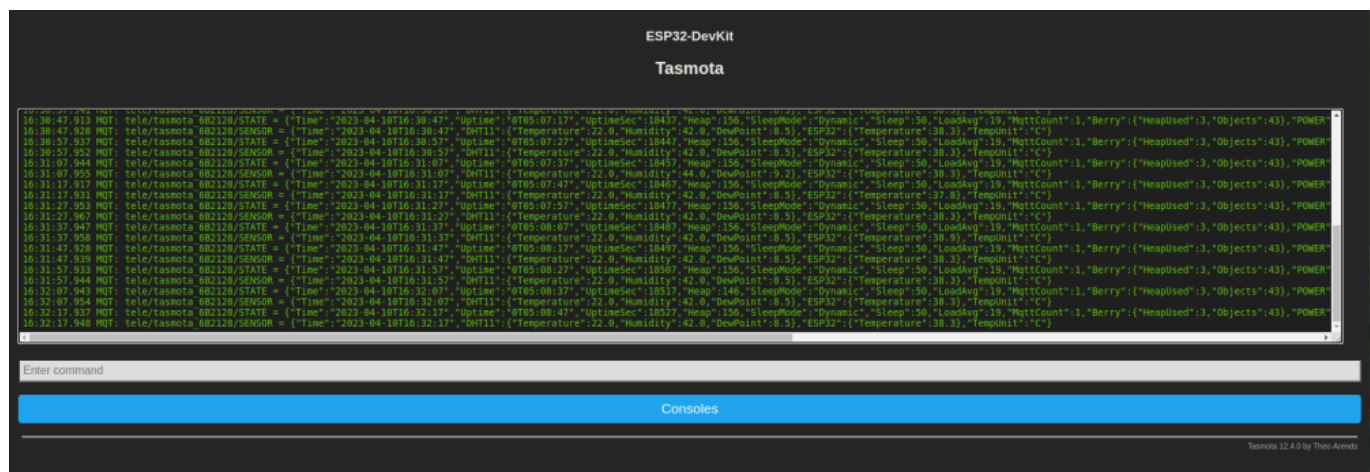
ESP32-DevKit

Tasmota

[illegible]
16:30:47.913 MQT: tele/tasmota_6B2128/STATE = {"Time":"2023-04-10T16:30:47","Uptime":"0T05:07:17","UptimeSec":18437,"Heap":156,"SleepMode":"Dynamic","Sleep":50,"LoadAvg":19,"MqttCount":1,"Berry":{"HeapUsed":3,"Objects":43},"POWER"
16:30:47.928 MQT: tele/tasmota_6B2128/SENSOR = {"Time":"2023-04-10T16:30:47","DHT11":{"Temperature":22.0,"Humidity":42.0,"DewPoint":8.5},"ESP32":{"Temperature":38.3},"TempUnit":"C"}
16:30:57.937 MQT: tele/tasmota_6B2128/STATE = {"Time":"2023-04-10T16:30:57","Uptime":"0T05:07:27","UptimeSec":18447,"Heap":156,"SleepMode":"Dynamic","Sleep":50,"LoadAvg":19,"MqttCount":1,"Berry":{"HeapUsed":3,"Objects":43},"POWER"
16:30:57.952 MQT: tele/tasmota_6B2128/SENSOR = {"Time":"2023-04-10T16:30:57","DHT11":{"Temperature":22.0,"Humidity":42.0,"DewPoint":8.5},"ESP32":{"Temperature":38.3},"TempUnit":"C"}
16:31:07.944 MQT: tele/tasmota_6B2128/STATE = {"Time":"2023-04-10T16:31:07","Uptime":"0T05:07:37","UptimeSec":18457,"Heap":156,"SleepMode":"Dynamic","Sleep":50,"LoadAvg":19,"MqttCount":1,"Berry":{"HeapUsed":3,"Objects":43},"POWER"
16:31:07.955 MQT: tele/tasmota_6B2128/SENSOR = {"Time":"2023-04-10T16:31:07","DHT11":{"Temperature":22.0,"Humidity":44.0,"DewPoint":9.2},"ESP32":{"Temperature":38.3},"TempUnit":"C"}
16:31:17.917 MQT: tele/tasmota_6B2128/STATE = {"Time":"2023-04-10T16:31:17","Uptime":"0T05:07:47","UptimeSec":18467,"Heap":156,"SleepMode":"Dynamic","Sleep":50,"LoadAvg":19,"MqttCount":1,"Berry":{"HeapUsed":3,"Objects":43},"POWER"
16:31:17.933 MQT: tele/tasmota_6B2128/SENSOR = {"Time":"2023-04-10T16:31:17","DHT11":{"Temperature":22.0,"Humidity":42.0,"DewPoint":8.5},"ESP32":{"Temperature":37.8},"TempUnit":"C"}
16:31:27.953 MQT: tele/tasmota_6B2128/STATE = {"Time":"2023-04-10T16:31:27","Uptime":"0T05:07:57","UptimeSec":18477,"Heap":156,"SleepMode":"Dynamic","Sleep":50,"LoadAvg":19,"MqttCount":1,"Berry":{"HeapUsed":3,"Objects":43},"POWER"
16:31:27.967 MQT: tele/tasmota_6B2128/SENSOR = {"Time":"2023-04-10T16:31:27","DHT11":{"Temperature":22.0,"Humidity":42.0,"DewPoint":8.5},"ESP32":{"Temperature":38.3},"TempUnit":"C"}
16:31:37.947 MQT: tele/tasmota_6B2128/STATE = {"Time":"2023-04-10T16:31:37","Uptime":"0T05:08:07","UptimeSec":18487,"Heap":156,"SleepMode":"Dynamic","Sleep":50,"LoadAvg":19,"MqttCount":1,"Berry":{"HeapUsed":3,"Objects":43},"POWER"
16:31:37.958 MQT: tele/tasmota_6B2128/SENSOR = {"Time":"2023-04-10T16:31:37","DHT11":{"Temperature":22.0,"Humidity":42.0,"DewPoint":8.5},"ESP32":{"Temperature":38.9},"TempUnit":"C"}
16:31:47.928 MQT: tele/tasmota_6B2128/STATE = {"Time":"2023-04-10T16:31:47","Uptime":"0T05:08:17","UptimeSec":18497,"Heap":156,"SleepMode":"Dynamic","Sleep":50,"LoadAvg":19,"MqttCount":1,"Berry":{"HeapUsed":3,"Objects":43},"POWER"
16:31:47.939 MQT: tele/tasmota_6B2128/SENSOR = {"Time":"2023-04-10T16:31:47","DHT11":{"Temperature":22.0,"Humidity":42.0,"DewPoint":8.5},"ESP32":{"Temperature":38.3},"TempUnit":"C"}
16:31:57.933 MQT: tele/tasmota_6B2128/STATE = {"Time":"2023-04-10T16:31:57","Uptime":"0T05:08:27","UptimeSec":18507,"Heap":156,"SleepMode":"Dynamic","Sleep":50,"LoadAvg":19,"MqttCount":1,"Berry":{"HeapUsed":3,"Objects":43},"POWER"
16:31:57.944 MQT: tele/tasmota_6B2128/SENSOR = {"Time":"2023-04-10T16:31:57","DHT11":{"Temperature":22.0,"Humidity":42.0,"DewPoint":8.5},"ESP32":{"Temperature":38.3},"TempUnit":"C"}
16:32:07.943 MQT: tele/tasmota_6B2128/STATE = {"Time":"2023-04-10T16:32:07","Uptime":"0T05:08:37","UptimeSec":18517,"Heap":146,"SleepMode":"Dynamic","Sleep":50,"LoadAvg":19,"MqttCount":1,"Berry":{"HeapUsed":3,"Objects":43},"POWER"
16:32:07.954 MQT: tele/tasmota_6B2128/SENSOR = {"Time":"2023-04-10T16:32:07","DHT11":{"Temperature":22.0,"Humidity":42.0,"DewPoint":8.5},"ESP32":{"Temperature":38.3},"TempUnit":"C"}
16:32:17.937 MQT: tele/tasmota_6B2128/STATE = {"Time":"2023-04-10T16:32:17","Uptime":"0T05:08:47","UptimeSec":18527,"Heap":156,"SleepMode":"Dynamic","Sleep":50,"LoadAvg":19,"MqttCount":1,"Berry":{"HeapUsed":3,"Objects":43},"POWER"
16:32:17.948 MQT: tele/tasmota_6B2128/SENSOR = {"Time":"2023-04-10T16:32:17","DHT11":{"Temperature":22.0,"Humidity":42.0,"DewPoint":8.5},"ESP32":{"Temperature":38.3},"TempUnit":"C"}

Enter command

Consoles

Tasmota 12.4.0 by Theo Arends